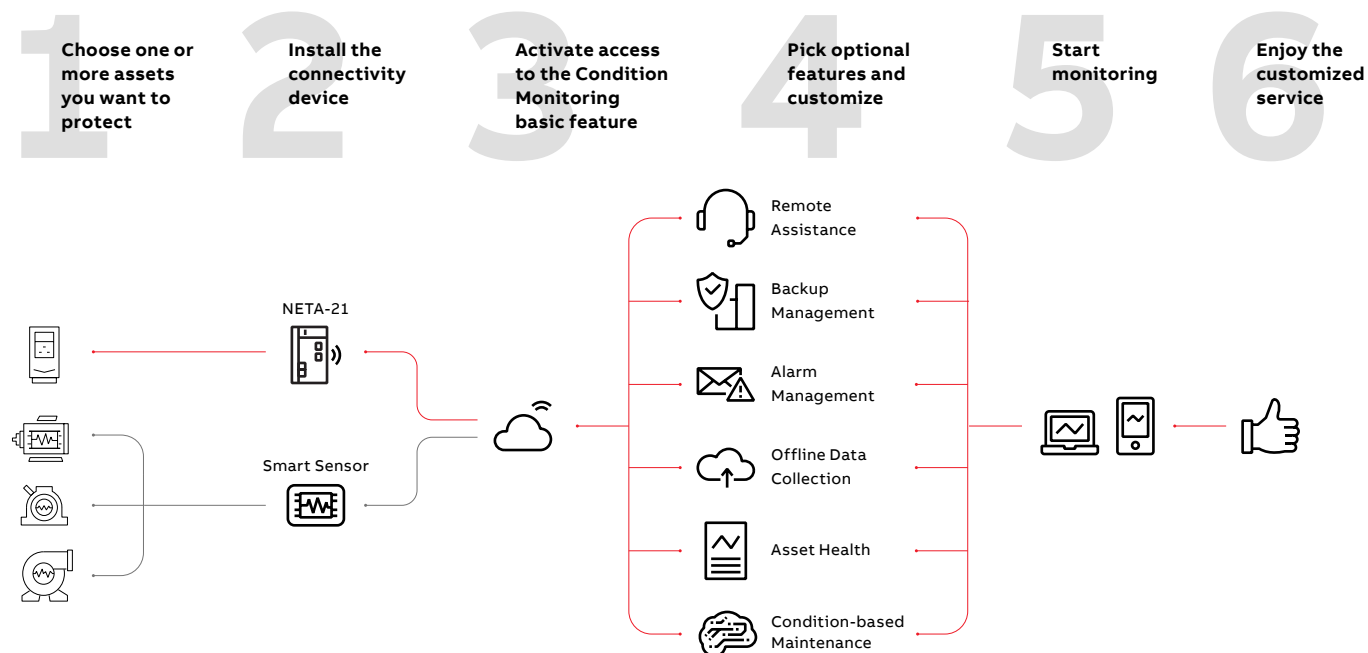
1 Choose one or more assets you want to protect

2 Install the connectivity device

3 Activate access to the Condition Monitoring basic feature

4 Pick optional features and customize

5 Start monitoring

6 Enjoy the customized service

NETA-21

Smart Sensor

Remote Assistance

Backup Management

Alarm Management

Offline Data Collection

Asset Health

Condition-based Maintenance